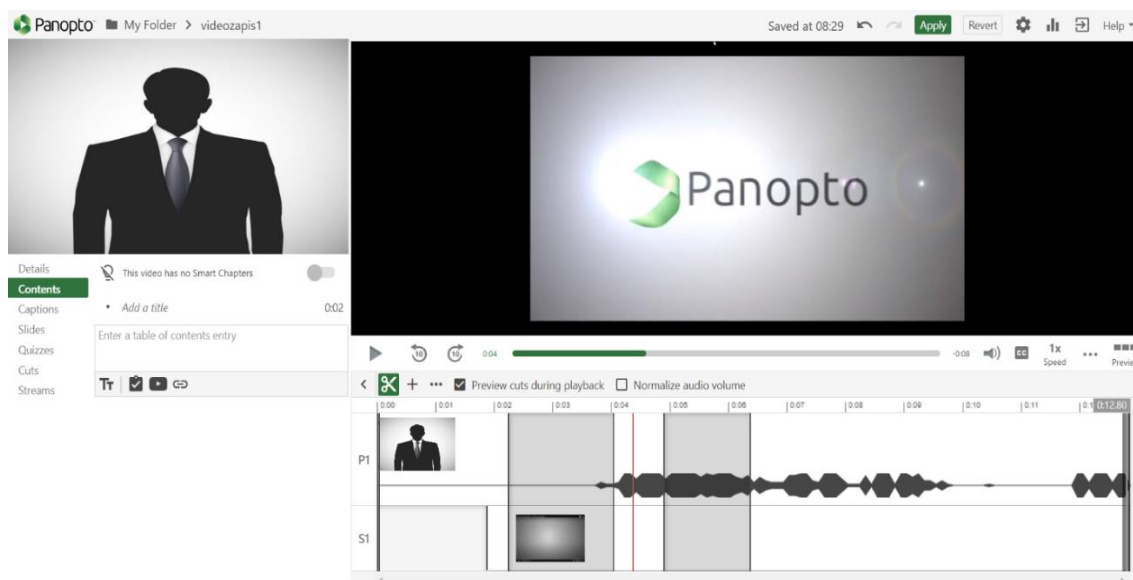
Panopto My Folder > videozapis1

Saved at 08:29 Apply Revert Help

Details
Contents
Captions
Slides
Quizzes
Cuts
Streams

This video has no Smart Chapters

• Add a title 0:02

Enter a table of contents entry

Panopto

10 10 0:04 -0:08 CC 1x Speed Previ

Preview cuts during playback Normalize audio volume

0:00 0:01 0:02 0:03 0:04 0:05 0:06 0:07 0:08 0:09 0:10 0:11 0:12.80

P1

S1